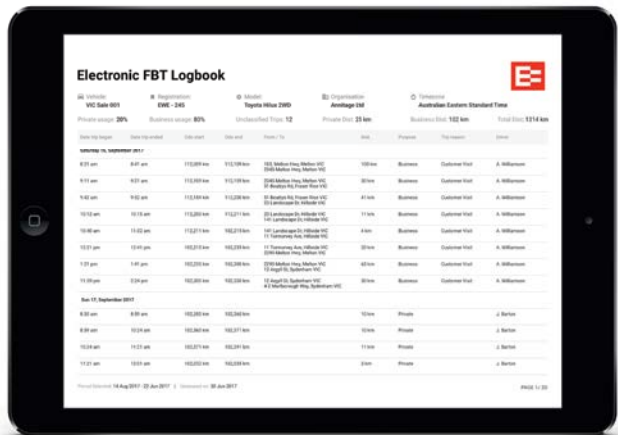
Electronic FBT Logbook

Vehicle: VIC Sale 001 | Registration: EWE - 245 | Model: Toyota Hilux 2WD | Organisation: Armitage Ltd | Timezone: Australian Eastern Standard Time

Private usage: 20% | Business usage: 80% | Unclassified Trips: 12 | Private Dist: 25 km | Business Dist: 102 km | Total Dist: 1314 km

| Date trip began | Date trip ended | Odo start | Odo end | From / To | Dist. | Purpose | Trip reason | Driver |
|---|---|---|---|---|---|---|---|---|
| Saturday 16, September 2017 | | | | | | | | |
| 8:21 am | 8:41 am | 112,009 km | 112,109 km | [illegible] | 100 km | Business | Customer Visit | A. Williamson |
| 9:11 am | 9:01 am | 112,109 km | 112,150 km | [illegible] | 41 km | Business | Customer Visit | A. Williamson |
| 9:42 am | 9:52 am | 112,150 km | 112,191 km | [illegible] | 41 km | Business | Customer Visit | A. Williamson |
| 10:12 am | 10:15 am | 112,200 km | 112,211 km | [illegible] | 11 km | Business | Customer Visit | A. Williamson |
| 10:40 am | 11:02 am | 112,211 km | 112,215 km | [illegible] | 4 km | Business | Customer Visit | A. Williamson |
| 12:21 pm | 12:44 pm | 102,215 km | 102,225 km | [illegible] | 10 km | Business | Customer Visit | A. Williamson |
| 1:21 pm | 1:41 pm | 102,235 km | 102,298 km | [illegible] | 63 km | Business | Customer Visit | A. Williamson |
| 2:21 pm | 2:34 pm | 102,303 km | 102,313 km | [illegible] | 10 km | Business | Customer Visit | A. Williamson |
| Sun 17, September 2017 | | | | | | | | |
| 8:30 am | 8:50 am | 102,353 km | 102,363 km | | 10 km | Private | | J. Barton |
| 8:30 am | 10:24 am | 102,363 km | 102,371 km | | 10 km | Private | | J. Barton |
| 10:24 am | 11:13 am | 102,371 km | 102,383 km | | 12 km | Private | | J. Barton |
| 11:21 am | 12:03 am | 102,033 km | 102,030 km | | 3 km | Private | | J. Barton |

Period Selected: 14 Aug 2017 - 22 Jun 2017 | Generated on: 30 Jun 2017

PAGE 1 / 20